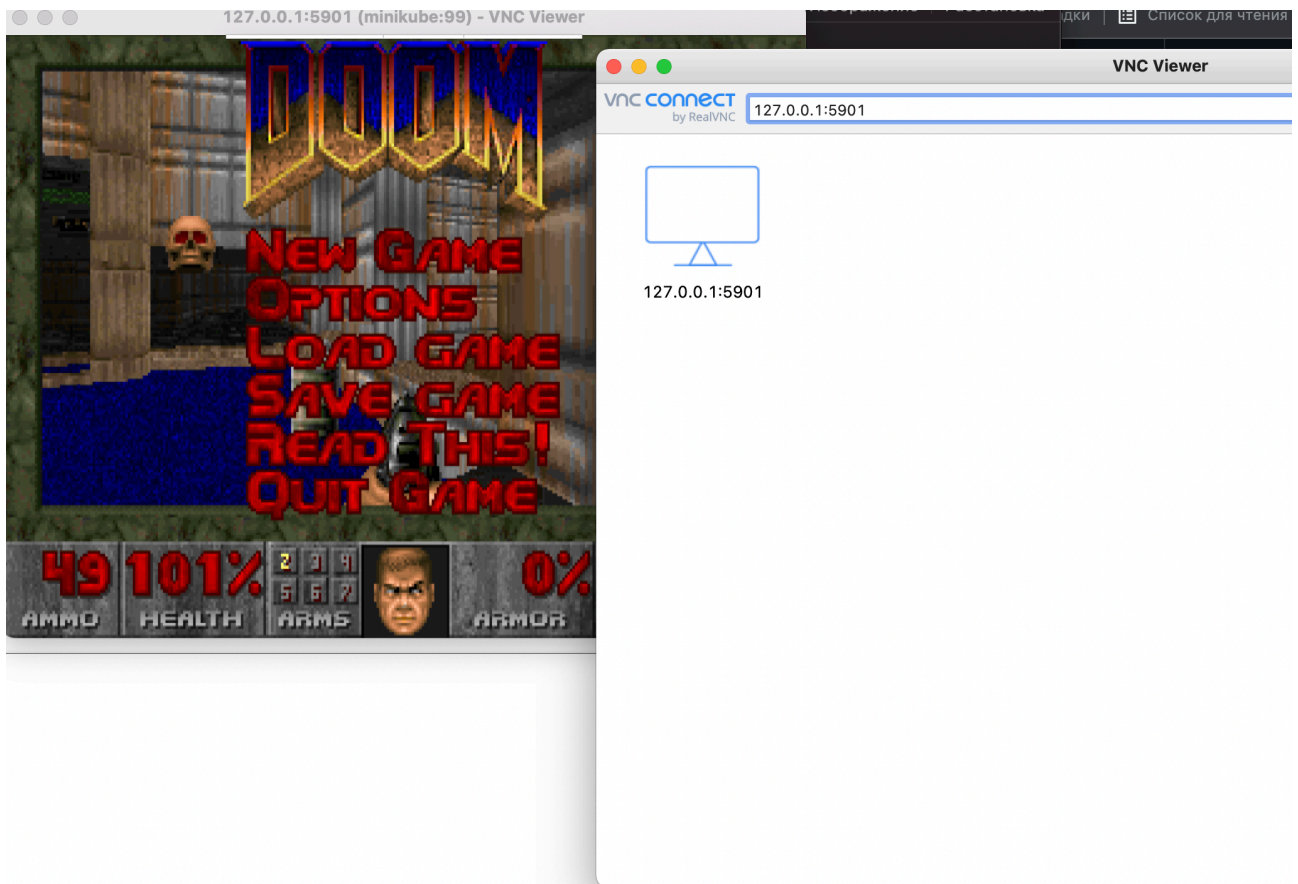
127.0.0.1:5901 (minikube:99) - VNC Viewer

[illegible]дки | Список для чтения

DOOM

New Game
Options
Load game
Save game
Read This!
Quit Game

49 AMMO
101% HEALTH
2 3 4 5 6 7 ARMS
0% ARMOR

VNC Viewer

VNC CONNECT by RealVNC

127.0.0.1:5901

127.0.0.1:5901